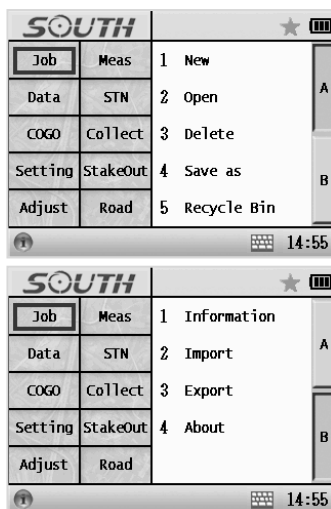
SOUTH

| Job | Meas |
|---|---|
| Data | STN |
| COGO | Collect |
| Setting | StakeOut |
| Adjust | Road |

1 New
2 Open
3 Delete
4 Save as
5 Recycle Bin

A
B

14:55

SOUTH

| Job | Meas |
|---|---|
| Data | STN |
| COGO | Collect |
| Setting | StakeOut |
| Adjust | Road |

1 Information
2 Import
3 Export
4 About

A
B

14:55